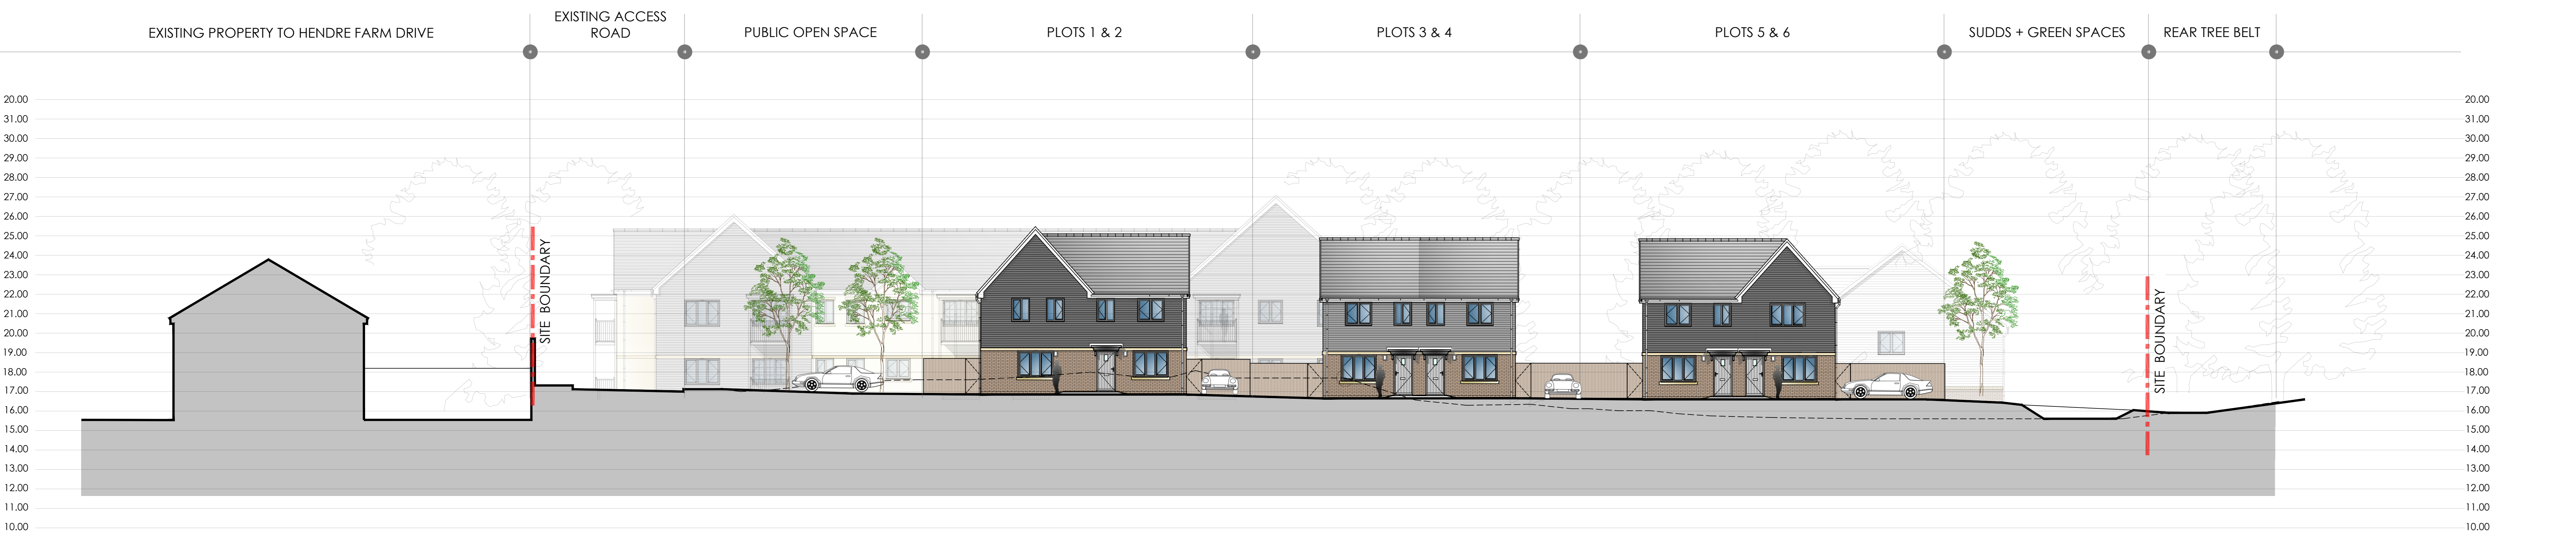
EXISTING PROPERTY TO HENDRE FARM DRIVE | EXISTING ACCESS ROAD | PUBLIC OPEN SPACE | PLOTS 1 & 2 | PLOTS 3 & 4 | PLOTS 5 & 6 | SUDDS + GREEN SPACES | REAR TREE BELT

20.00
31.00
30.00
29.00
28.00
27.00
26.00
25.00
24.00
23.00
22.00
21.00
20.00
19.00
18.00
17.00
16.00
15.00
14.00
13.00
12.00
11.00
10.00

SITE BOUNDARY

SITE BOUNDARY

20.00
31.00
30.00
29.00
28.00
27.00
26.00
25.00
24.00
23.00
22.00
21.00
20.00
19.00
18.00
17.00
16.00
15.00
14.00
13.00
12.00
11.00
10.00